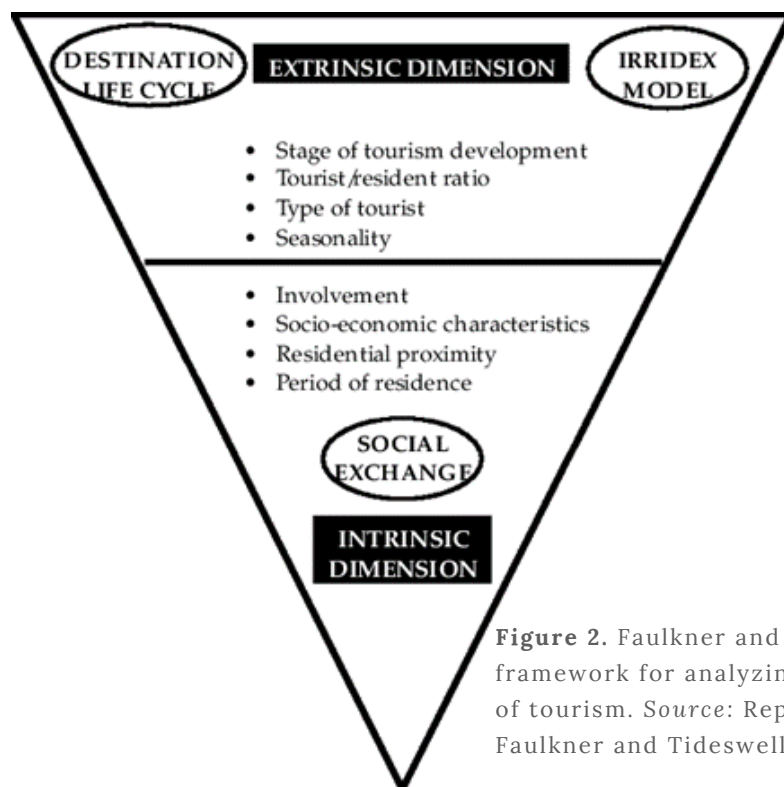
DESTINATION LIFE CYCLE

EXTRINSIC DIMENSION

IRRIDEX MODEL

- Stage of tourism development
- Tourist/resident ratio
- Type of tourist
- Seasonality

- Involvement
- Socio-economic characteristics
- Residential proximity
- Period of residence

SOCIAL EXCHANGE

INTRINSIC DIMENSION

**Figure 2.** Faulkner and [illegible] framework for analyzin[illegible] of tourism. *Source*: Rep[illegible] Faulkner and Tideswell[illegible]